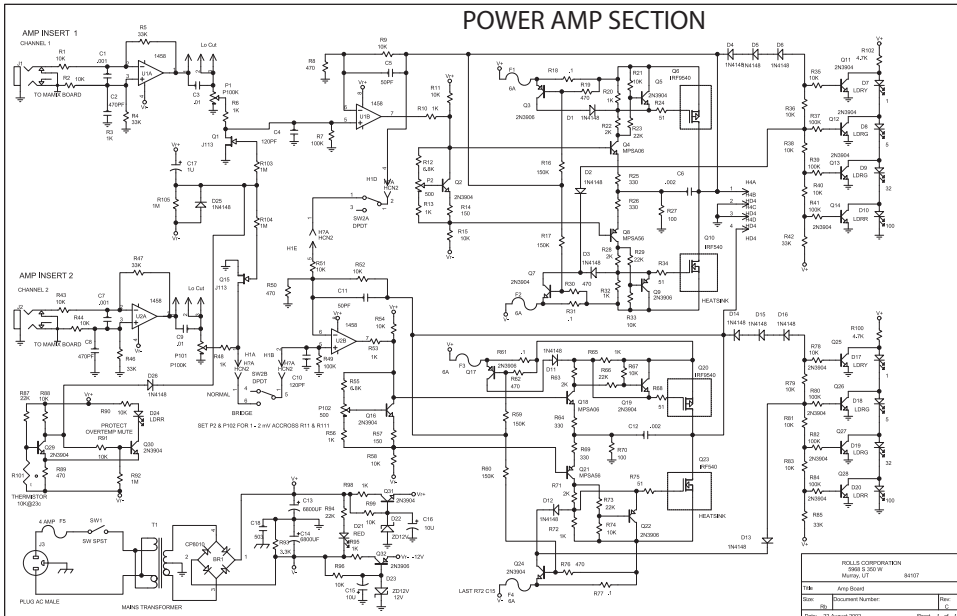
POWER AMP SECTION

AMP INSERT 1
CHANNEL 1
J1
R1 10K
R2 10K
TO MAIN BOARD
C1 .001
C2 470PF
R3 1K
R4 33K
R5 33K
U1A
1458
Lo Cut
C3 .01
P1 P100K
R6 1K
Q1 J113
C4 120PF
R7 100K
R8 470
R9 10K
C5 50PF
U1B 1458
R10 1K
R11 10K
C17 1U
R100 1M
D25 1N4148
R103 1M
R104 1M
H1D H7A HCN2
SW2A DPDT
H1E
H7A HCN2
R12 6.8K
P2 500
R13 1K
R14 150
R15 10K
Q2 2N3904
F1
R18 .1
R19 470
Q3 2N3906
Q5
R21 10K
R20 1K
D1 1N4148
R22 2K
R23 22K
R24 51
Q6 IRF9540
Q4 MPSA06
R16 150K
D2 1N4148
R25 330
R26 330
C6 .002
R27 100
Q8 MPSA56
R17 150K
D3 1N4148
R28 2K
R29 22K
R34 51
Q10 IRF540
HEATSINK
Q7 2N3904
R30 1K
R32 1K
R33 10K
Q9 2N3906
R31 .1
6A
H4A H4B H4C H4D H4D HD4
D4 1N4148
D5 1N4148
D6 1N4148
R102 4.7K
R35 10K
Q11 2N3904
D7 LDRY
R36 10K
R37 100K
Q12 2N3904
D8 LDRG
R38 10K
R39 100K
Q13 2N3904
D9 LDRG
R40 10K
R41 100K
Q14 2N3904
D10 LDRR
R42 33K
1 5 32 100
AMP INSERT 2
CHANNEL 2
J2
R43 10K
R44 10K
TO MAIN BOARD
C7 .001
C8 470PF
R46 33K
R47 33K
U2A 1458
Lo Cut
C9 .01
P101 P100K
R48 1K
Q15 J113
R50 470
R51 10K
R52 10K
C11 50PF
U2B 1458
R54 10K
R53 1K
R49 100K
C10 120PF
H1A H7A HCN2
H1B H7A HCN2
SW2B DPDT
NORMAL
BRIDGE
D26 1N4148
R55 6.8K
P102 500
Q16 2N3904
R57 150
R56 1K
R58 10K
SET P2 & P102 FOR 1 - 2 mV ACCROSS R11 & R111
R87 22K
R88 10K
R90 10K
D24 LDRR
PROTECT OVERTEMP MUTE
R91 10K
Q29 2N3904
Q30 2N3904
R89 470
R92 1M
R101
THERMISTOR 10K@23c
F3 6A
Q17
R61 .1
Q18 2N3906
R62 470
D11 1N4148
R63 2K
R65 1K
R66 22K
R67 10K
R68 51
Q20 IRF9540
Q18 MPSA06
Q19 2N3904
R59 150K
R64 330
C12 .002
R69 330
R70 100
Q21 MPSA56
R60 150K
R71 2K
R73 22K
R74 10K
R75 51
Q23 IRF540
HEATSINK
D12 1N4148
R72 1K
Q22 2N3906
Q24 2N3904
R76 470
R77 .1
F4 6A
LAST R72 C15
D13 1N4148
D14 1N4148
D15 1N4148
D16 1N4148
R100 4.7K
R78 10K
Q25
D17 LDRY
R79 10K
R80 100K
Q26
D18 LDRG
R81 10K
R82 100K
Q27
D19 LDRG
R83 10K
R84 100K
Q28
D20 LDRR
R85 33K
1 5 32 100
4 AMP F5
SW1 SW SPST
J3 PLUG AC MALE
T1 MAINS TRANSFORMER
CP6010
BR1
C18 503
R93 3.3K
C13 6800UF
C14 6800UF
R94 22K
R95 1K
D21 RED
R98 1K
R99 10K
Q31 2N3904
D22 ZD12V
C16 10U
R96 10K
C15 10U
R97 10K
Q32
D23 ZD12V 12V
V+ +12V -12V V-
ROLLS CORPORATION
5968 S 350 W
Murray, UT 84107
Title Amp Board
Size B
Document Number
Rev C
Date: 23 August 2002
Sheet 1 of 1